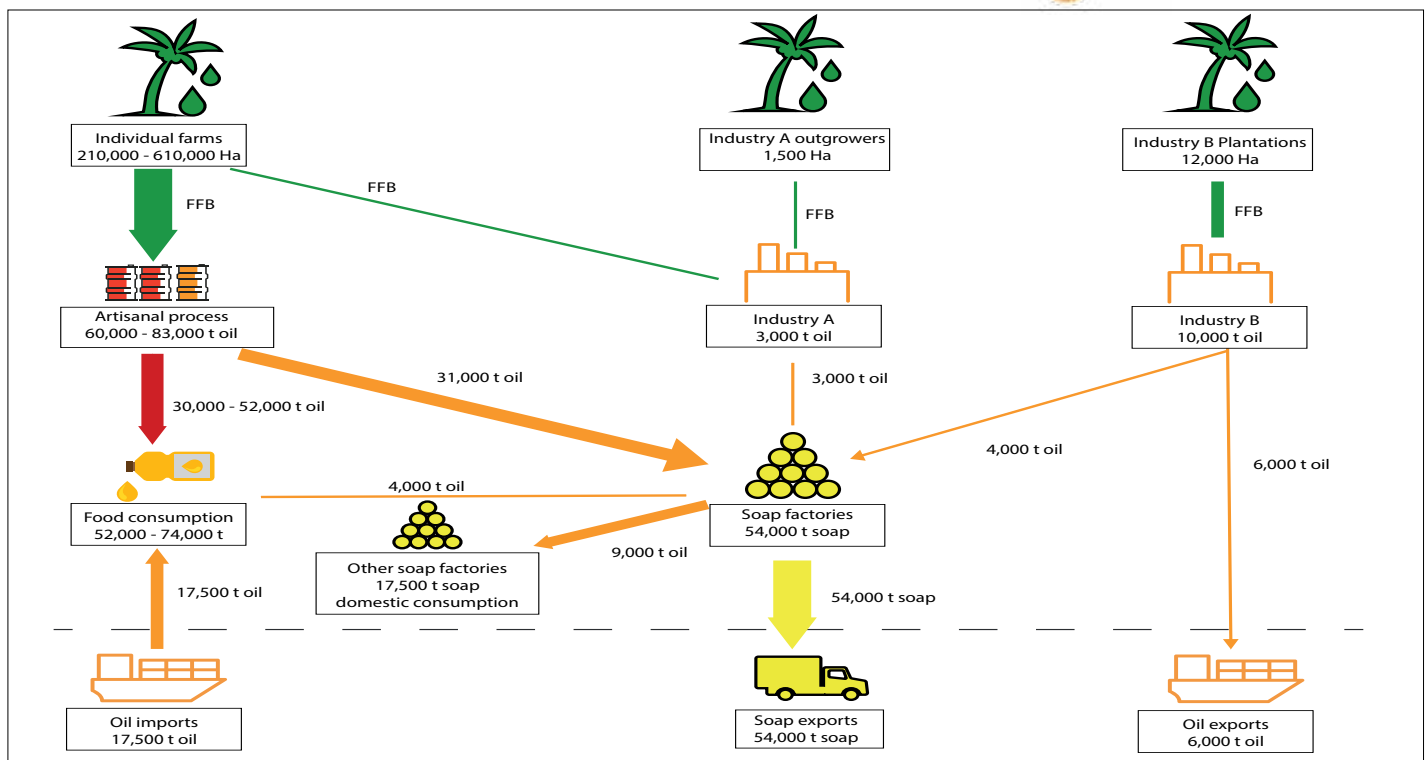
Individual farms
210,000 - 610,000 Ha

Industry A outgrowers
1,500 Ha

Industry B Plantations
12,000 Ha

FFB

FFB

FFB

FFB

Artisanal process
60,000 - 83,000 t oil

Industry A
3,000 t oil

Industry B
10,000 t oil

31,000 t oil

3,000 t oil

30,000 - 52,000 t oil

4,000 t oil

6,000 t oil

4,000 t oil

Food consumption
52,000 - 74,000 t

Soap factories
54,000 t soap

9,000 t oil

Other soap factories
17,500 t soap
domestic consumption

17,500 t oil

54,000 t soap

Oil imports
17,500 t oil

Soap exports
54,000 t soap

Oil exports
6,000 t oil